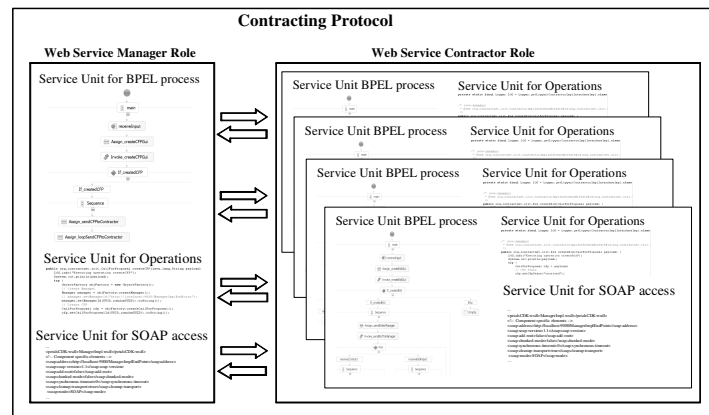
Contracting Protocol

Web Service Manager Role

Service Unit for BPEL process

main

receiveInput

Assign_createCFPGui

Invoke_createCFPGui

If_createdCFP

If_createdCFP

Sequence

Assign_sendCFPtoContractor

Assign_loopSendCFPtoContractor

Service Unit for Operations

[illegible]

Service Unit for SOAP access

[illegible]

Web Service Contractor Role

Service Unit BPEL process

Service Unit for Operations

Service Unit BPEL process

Service Unit for Operations

Service Unit BPEL process

Service Unit for Operations

Service Unit BPEL process

Service Unit for Operations

Service Unit for SOAP access

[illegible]